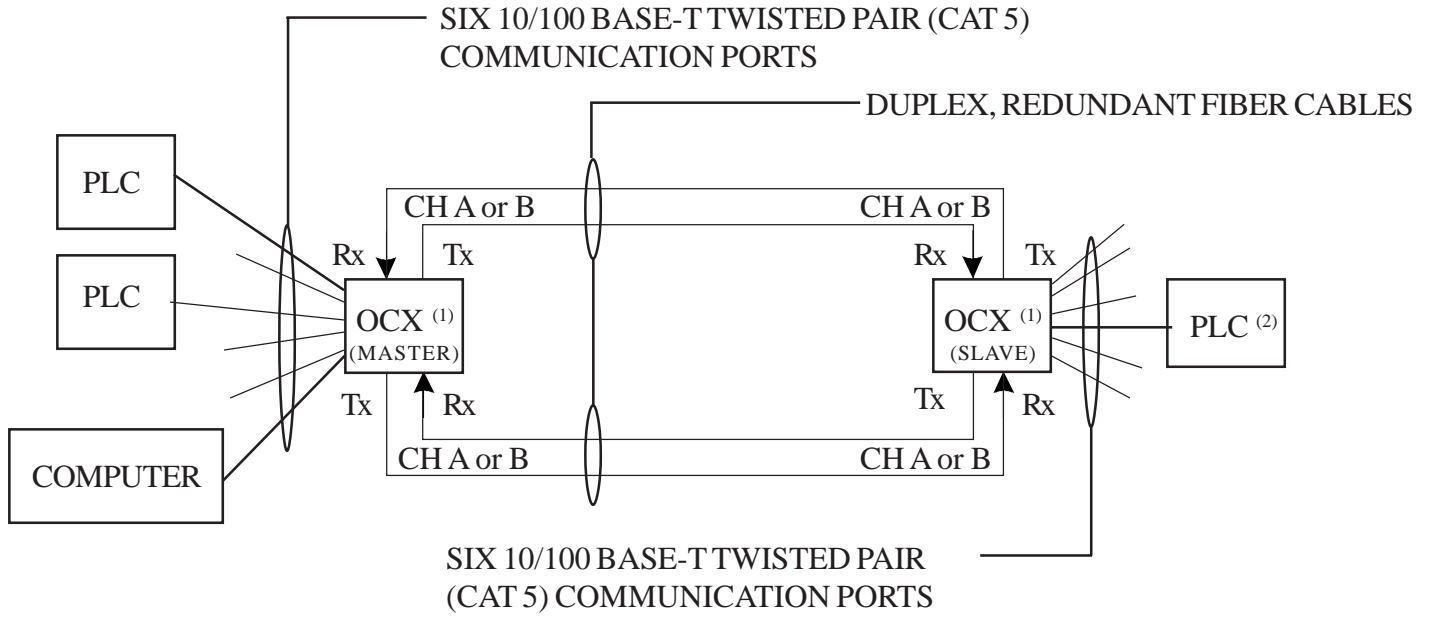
SIX 10/100 BASE-T TWISTED PAIR (CAT 5) COMMUNICATION PORTS

DUPLEX, REDUNDANT FIBER CABLES

PLC

PLC

COMPUTER

CH A or B

CH A or B

Rx

Tx

Rx

Tx

OCX $^{(1)}$
(MASTER)

OCX $^{(1)}$
(SLAVE)

PLC $^{(2)}$

Tx

Rx

Tx

Rx

CH A or B

CH A or B

SIX 10/100 BASE-T TWISTED PAIR (CAT 5) COMMUNICATION PORTS